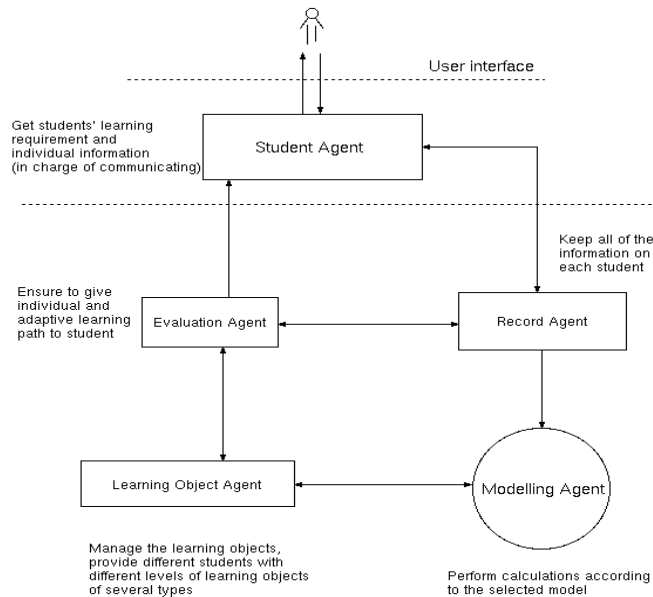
User interface

Get students' learning requirement and individual information (in charge of communicating)

Student Agent

Keep all of the information on each student

Ensure to give individual and adaptive learning path to student

Evaluation Agent

Record Agent

Learning Object Agent

Modelling Agent

Manage the learning objects, provide different students with different levels of learning objects of several types

Perform calculations according to the selected model